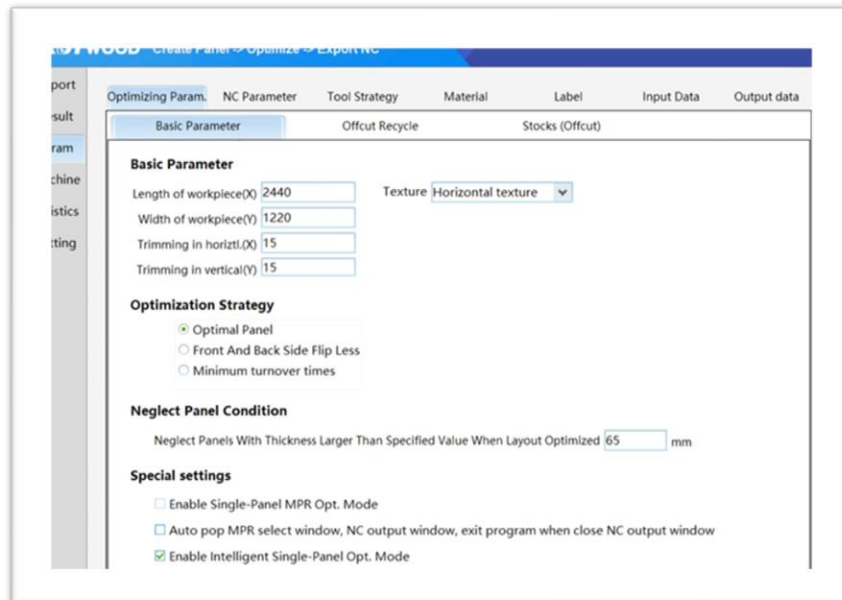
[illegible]WOOD Create Panel -> Optimize -> Export NC

port
sult
ram
chine
istics
tting

Optimizing Param. NC Parameter Tool Strategy Material Label Input Data Output data

Basic Parameter Offcut Recycle Stocks (Offcut)

Basic Parameter

Length of workpiece(X) 2440
Texture Horizontal texture
Width of workpiece(Y) 1220
Trimming in horiztl.(X) 15
Trimming in vertical(Y) 15

Optimization Strategy

Optimal Panel
Front And Back Side Flip Less
Minimum turnover times

Neglect Panel Condition

Neglect Panels With Thickness Larger Than Specified Value When Layout Optimized 65 mm

Special settings

Enable Single-Panel MPR Opt. Mode
Auto pop MPR select window, NC output window, exit program when close NC output window
Enable Intelligent Single-Panel Opt. Mode